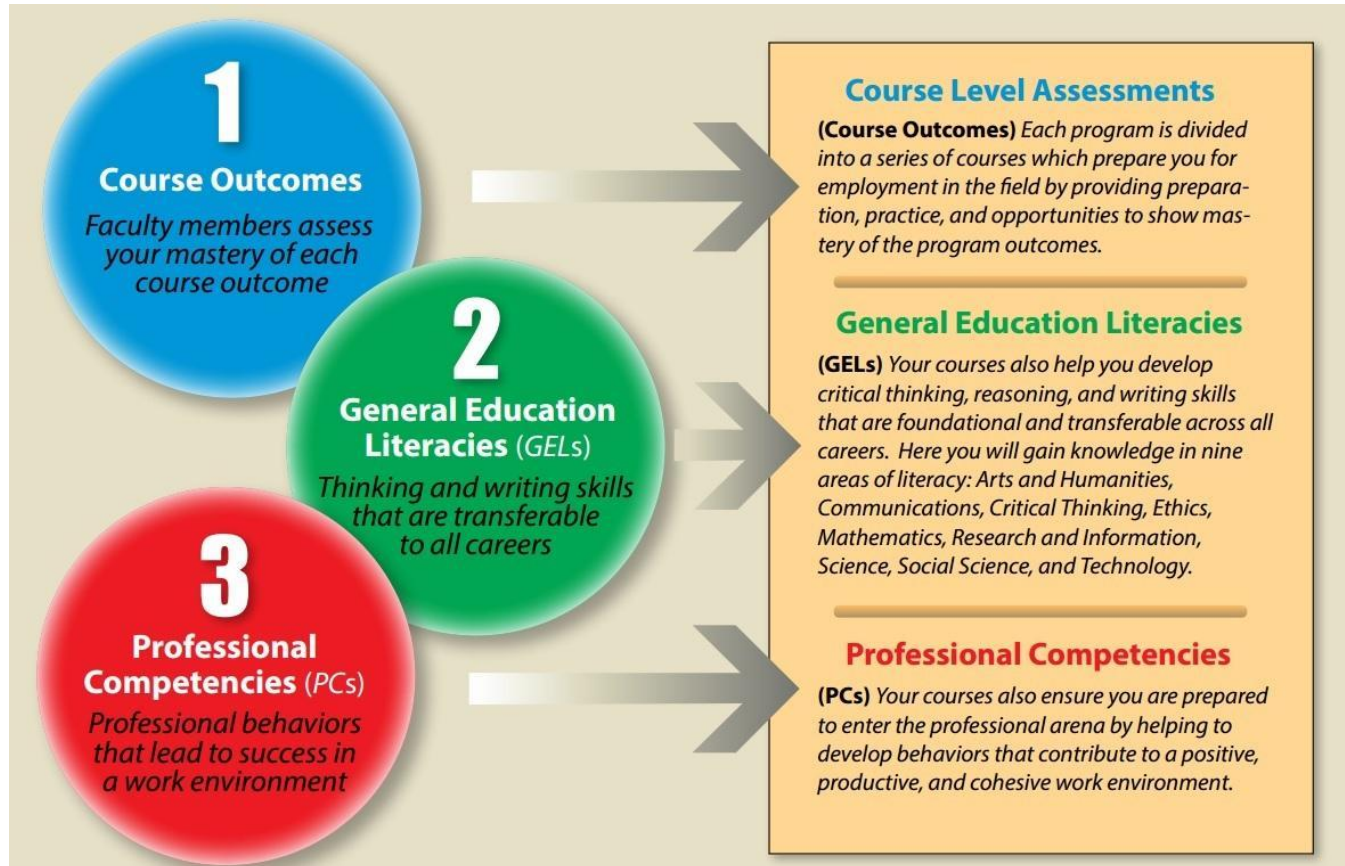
1
Course Outcomes
Faculty members assess your mastery of each course outcome

2
General Education Literacies (GELs)
Thinking and writing skills that are transferable to all careers

3
Professional Competencies (PCs)
Professional behaviors that lead to success in a work environment

Course Level Assessments
(Course Outcomes) Each program is divided into a series of courses which prepare you for employment in the field by providing preparation, practice, and opportunities to show mastery of the program outcomes.

General Education Literacies
(GELs) Your courses also help you develop critical thinking, reasoning, and writing skills that are foundational and transferable across all careers. Here you will gain knowledge in nine areas of literacy: Arts and Humanities, Communications, Critical Thinking, Ethics, Mathematics, Research and Information, Science, Social Science, and Technology.

Professional Competencies
(PCs) Your courses also ensure you are prepared to enter the professional arena by helping to develop behaviors that contribute to a positive, productive, and cohesive work environment.